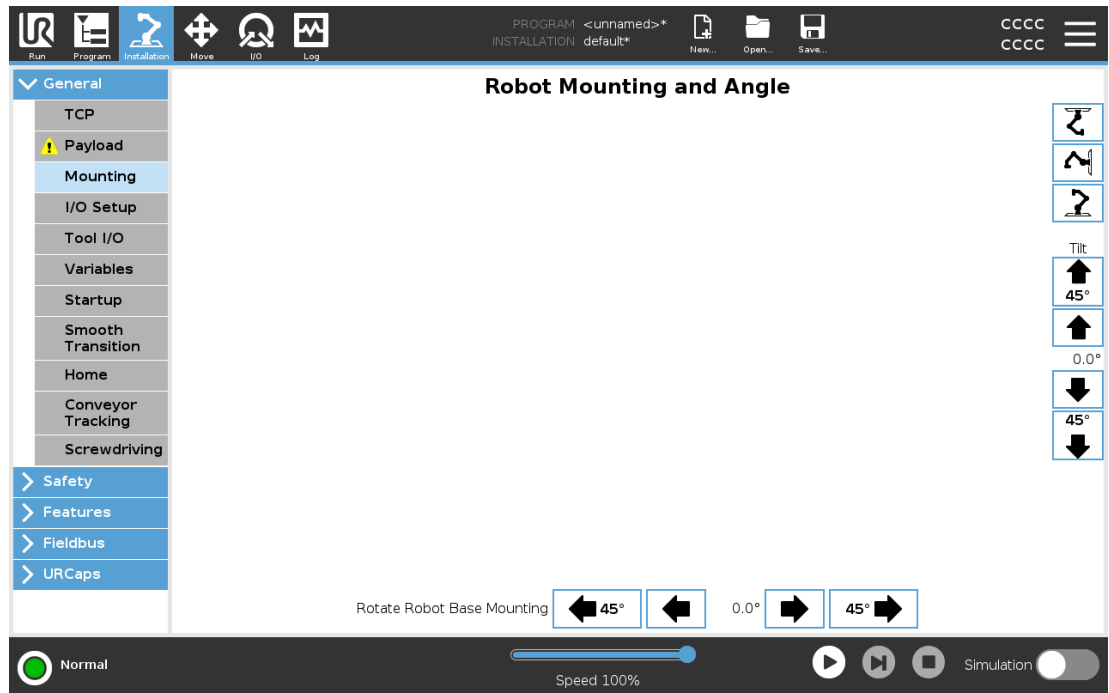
Run Program Installation Move I/O Log

PROGRAM <unnamed>*
INSTALLATION default*

New... Open... Save...

CCCC
CCCC

General
TCP
Payload
Mounting
I/O Setup
Tool I/O
Variables
Startup
Smooth Transition
Home
Conveyor Tracking
Screwdriving
Safety
Features
Fieldbus
URCaps

Robot Mounting and Angle

Tilt
45°
0.0°
45°

Rotate Robot Base Mounting 45° 0.0° 45°

Normal

Speed 100%

Simulation